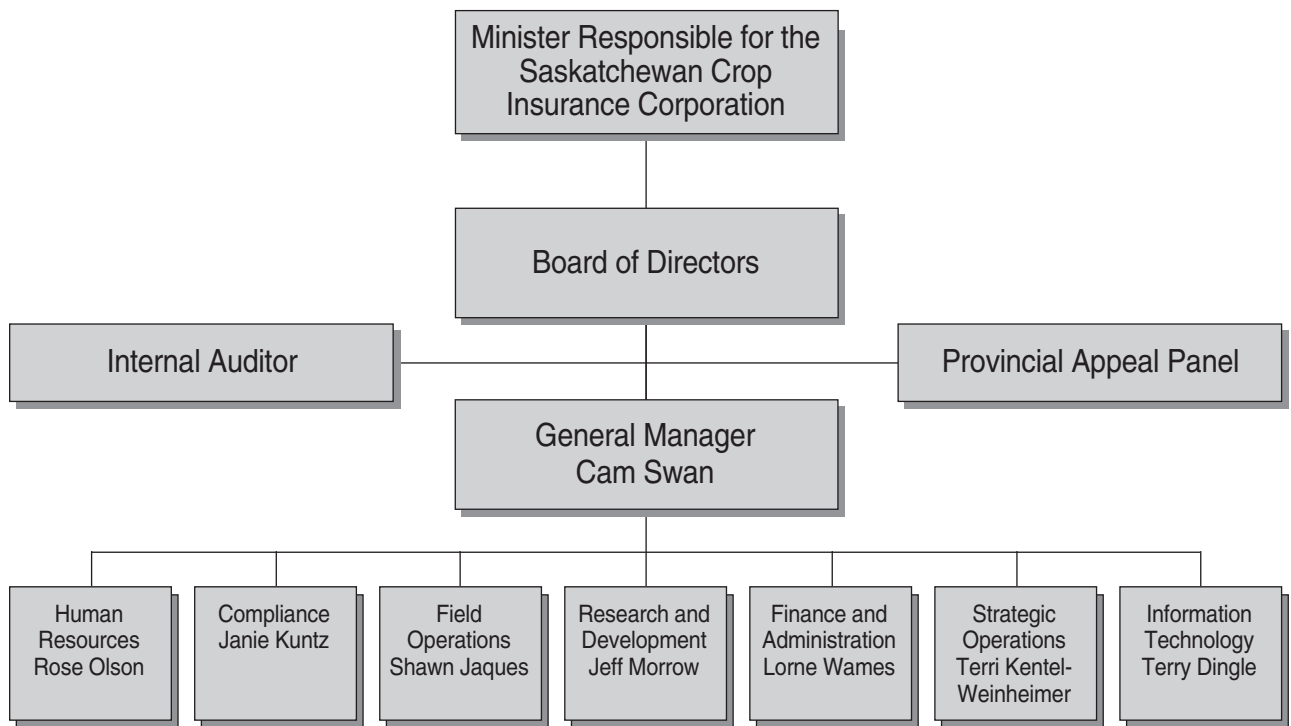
Minister Responsible for the Saskatchewan Crop Insurance Corporation

Board of Directors

Internal Auditor

Provincial Appeal Panel

General Manager
Cam Swan

Human Resources
Rose Olson

Compliance
Janie Kuntz

Field Operations
Shawn Jaques

Research and Development
Jeff Morrow

Finance and Administration
Lorne Wames

Strategic Operations
Terri Kentel-Weinheimer

Information Technology
Terry Dingle